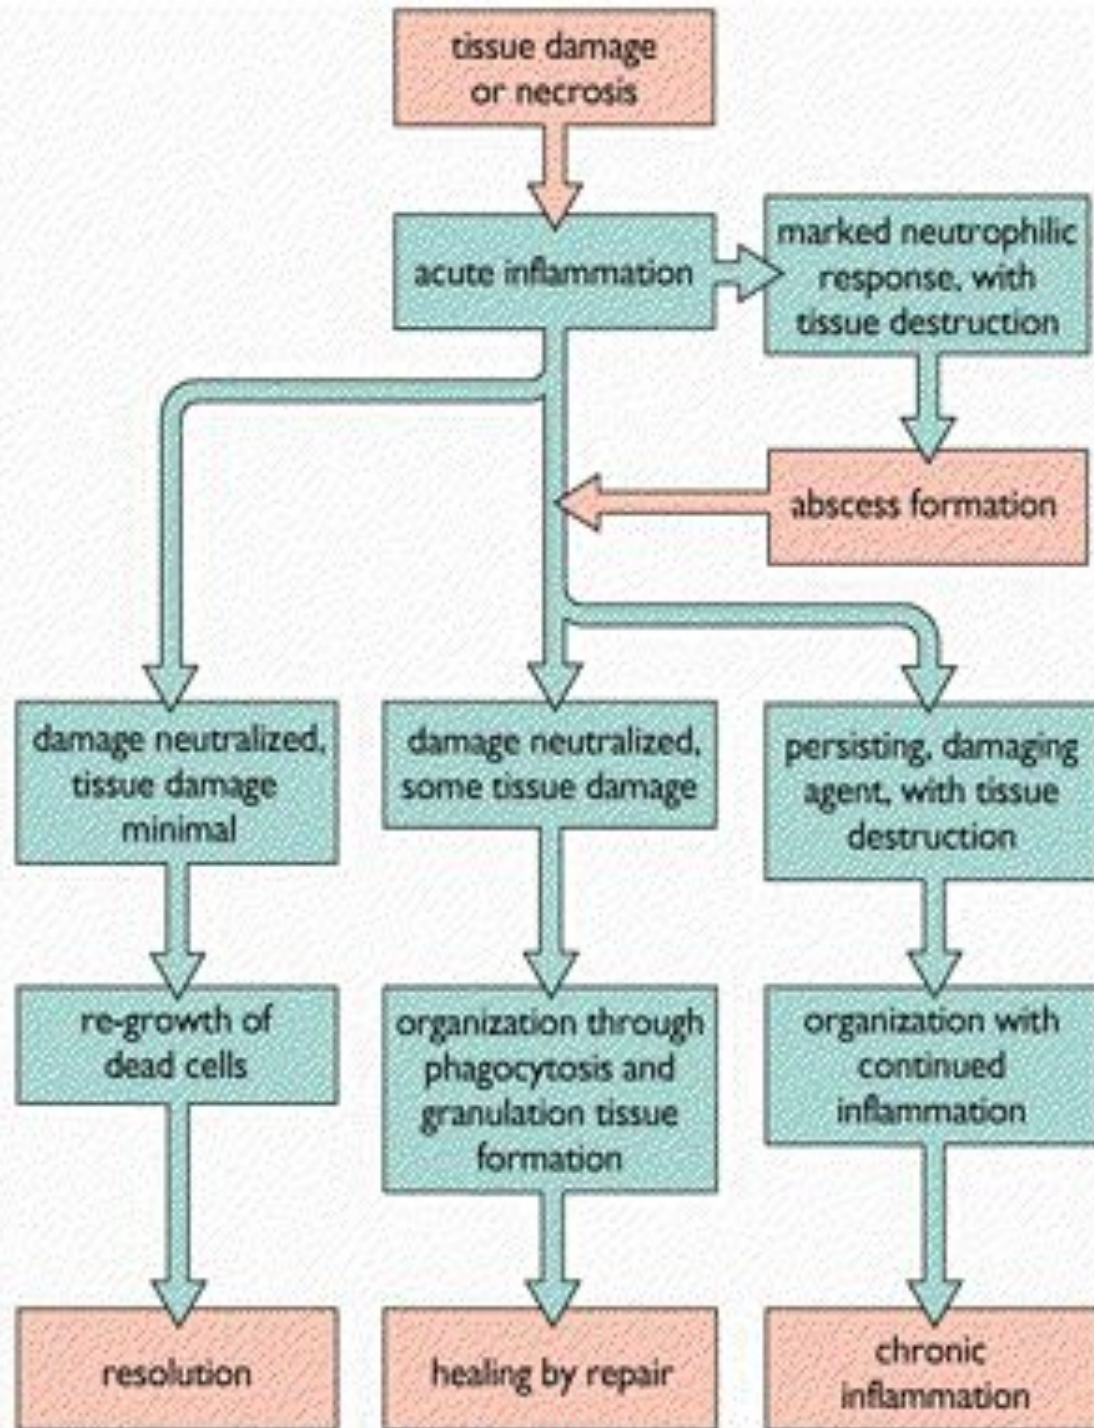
tissue damage or necrosis

acute inflammation

marked neutrophilic response, with tissue destruction

abscess formation

damage neutralized, tissue damage minimal

damage neutralized, some tissue damage

persisting, damaging agent, with tissue destruction

re-growth of dead cells

organization through phagocytosis and granulation tissue formation

organization with continued inflammation

resolution

healing by repair

chronic inflammation